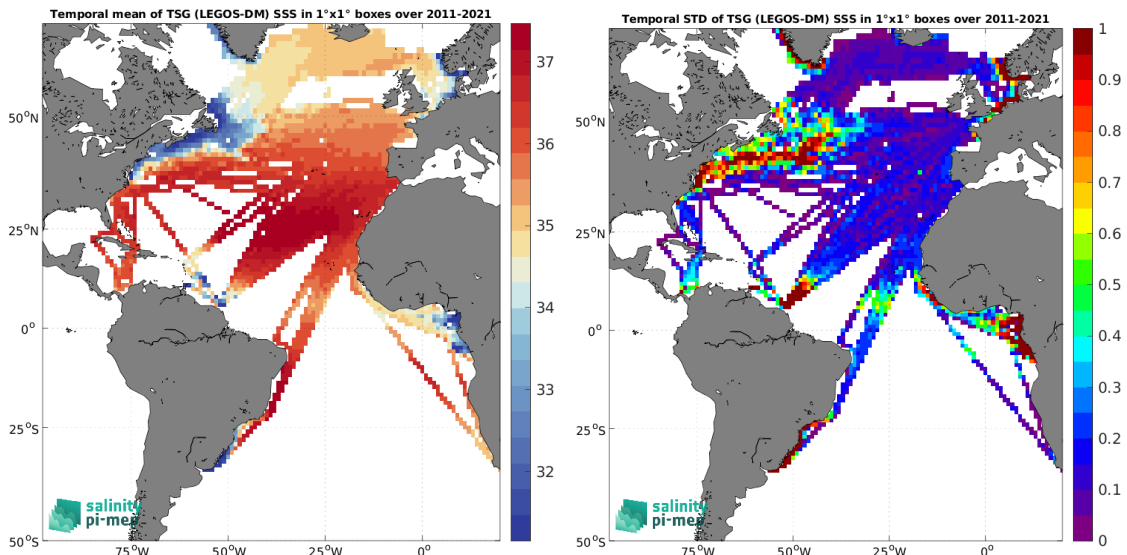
Temporal mean of TSG (LEGOS-DM) SSS in 1°x1° boxes over 2011-2021

50°N
25°N
0°
25°S
50°S
75°W
50°W
25°W
0°

37
36
35
34
33
32

salinity
pi-mep

Temporal STD of TSG (LEGOS-DM) SSS in 1°x1° boxes over 2011-2021

50°N
25°N
0°
25°S
50°S
75°W
50°W
25°W
0°

1
0.9
0.8
0.7
0.6
0.5
0.4
0.3
0.2
0.1
0

salinity
pi-mep